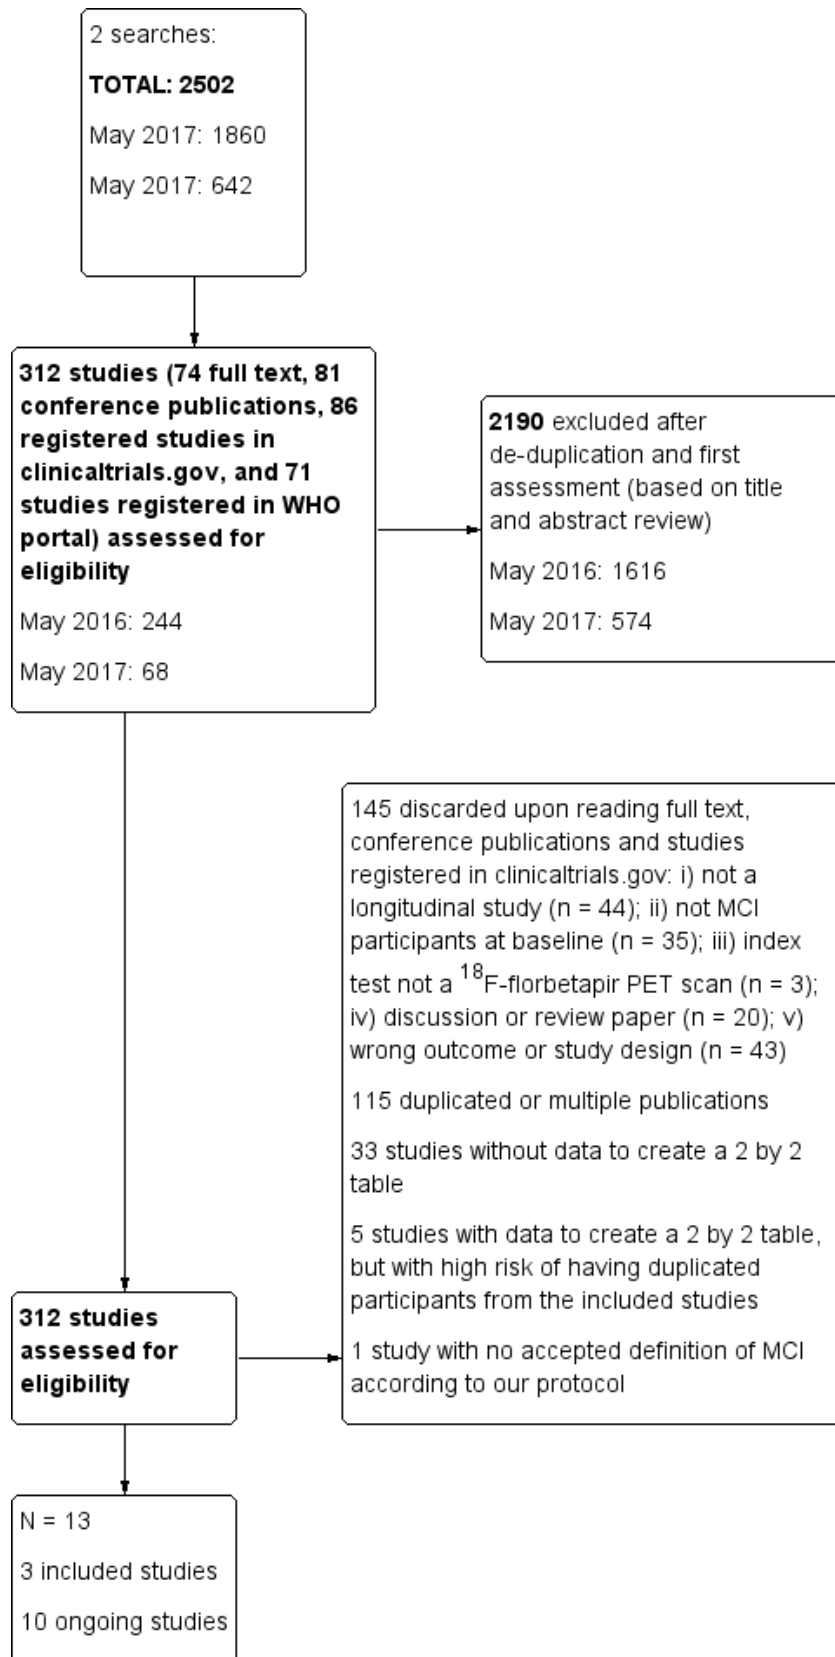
2 searches:

**TOTAL: 2502**

May 2017: 1860

May 2017: 642

**312 studies (74 full text, 81 conference publications, 86 registered studies in clinicaltrials.gov, and 71 studies registered in WHO portal) assessed for eligibility**

May 2016: 244

May 2017: 68

**2190** excluded after de-duplication and first assessment (based on title and abstract review)

May 2016: 1616

May 2017: 574

145 discarded upon reading full text, conference publications and studies registered in clinicaltrials.gov: i) not a longitudinal study (n = 44); ii) not MCI participants at baseline (n = 35); iii) index test not a $^{18}$F-florbetapir PET scan (n = 3); iv) discussion or review paper (n = 20); v) wrong outcome or study design (n = 43)

115 duplicated or multiple publications

33 studies without data to create a 2 by 2 table

5 studies with data to create a 2 by 2 table, but with high risk of having duplicated participants from the included studies

1 study with no accepted definition of MCI according to our protocol

**312 studies assessed for eligibility**

N = 13

3 included studies

10 ongoing studies